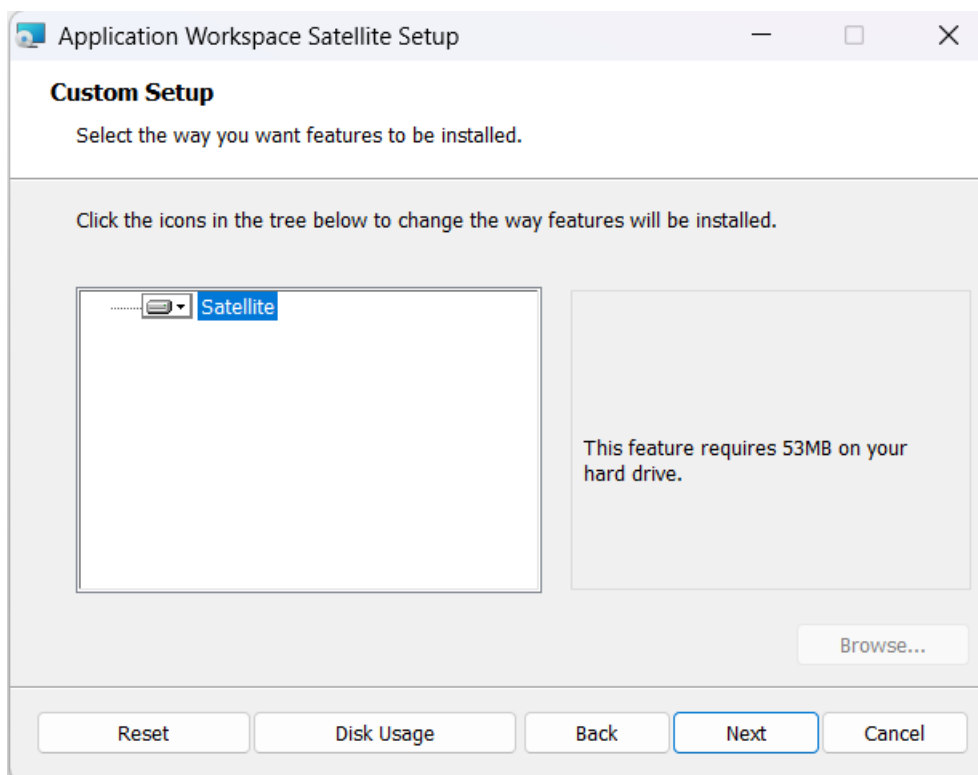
Application Workspace Satellite Setup

Custom Setup

Select the way you want features to be installed.

Click the icons in the tree below to change the way features will be installed.

Satellite

This feature requires 53MB on your hard drive.

Browse...

Reset

Disk Usage

Back

Next

Cancel